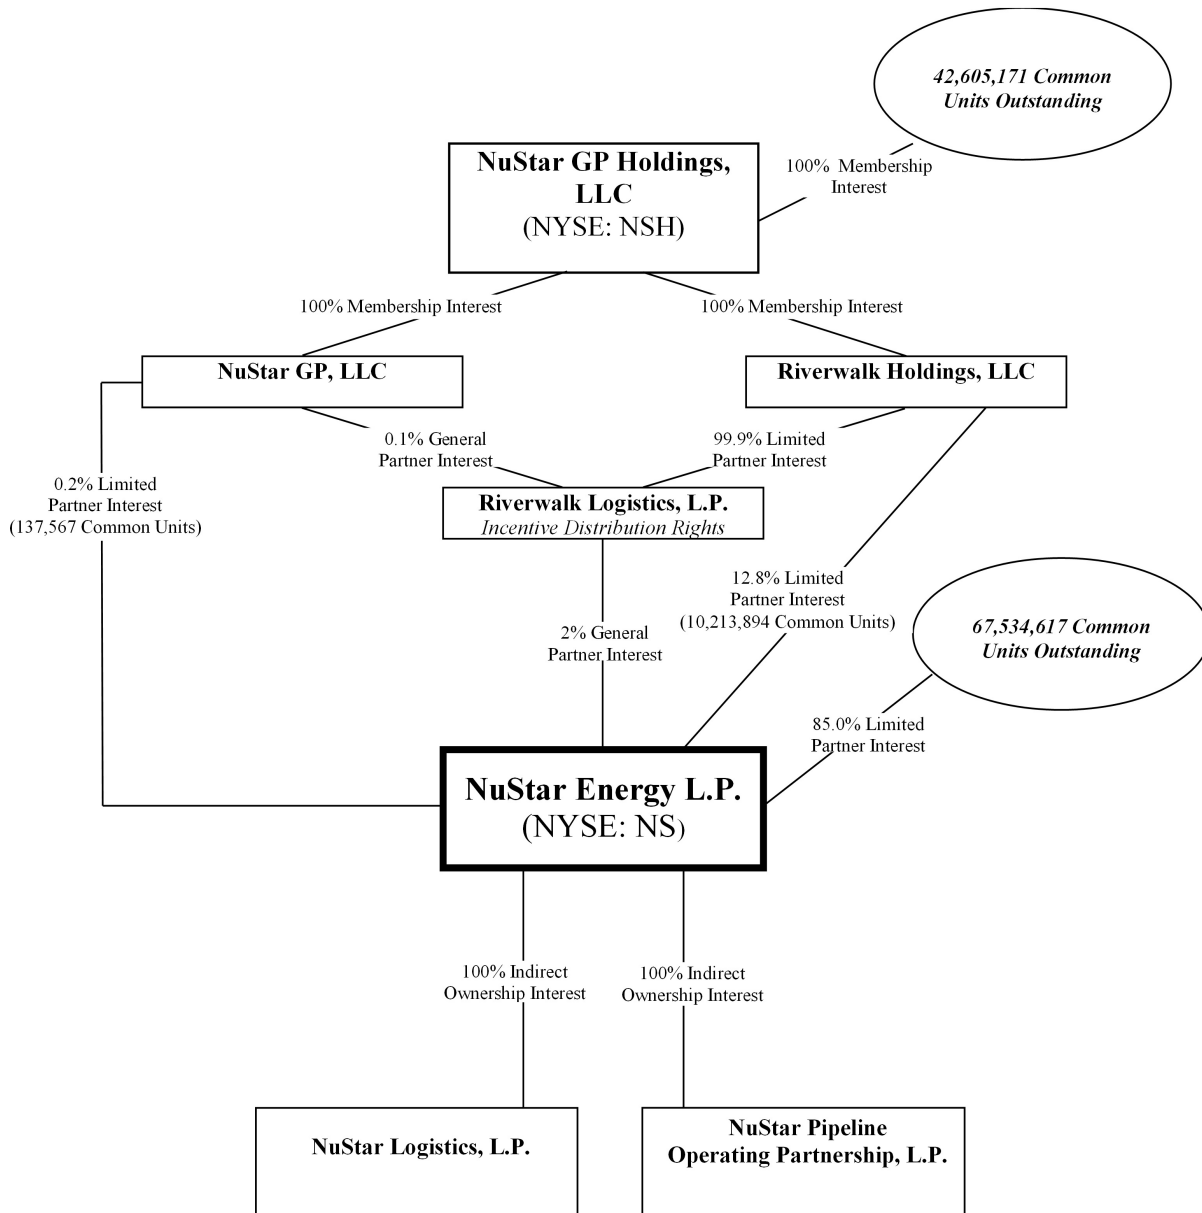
42,605,171 Common Units Outstanding

100% Membership Interest

NuStar GP Holdings, LLC
(NYSE: NSH)

100% Membership Interest

100% Membership Interest

NuStar GP, LLC

Riverwalk Holdings, LLC

0.1% General Partner Interest

99.9% Limited Partner Interest

0.2% Limited Partner Interest (137,567 Common Units)

Riverwalk Logistics, L.P.
Incentive Distribution Rights

12.8% Limited Partner Interest (10,213,894 Common Units)

67,534,617 Common Units Outstanding

2% General Partner Interest

85.0% Limited Partner Interest

NuStar Energy L.P.
(NYSE: NS)

100% Indirect Ownership Interest

100% Indirect Ownership Interest

NuStar Logistics, L.P.

NuStar Pipeline Operating Partnership, L.P.